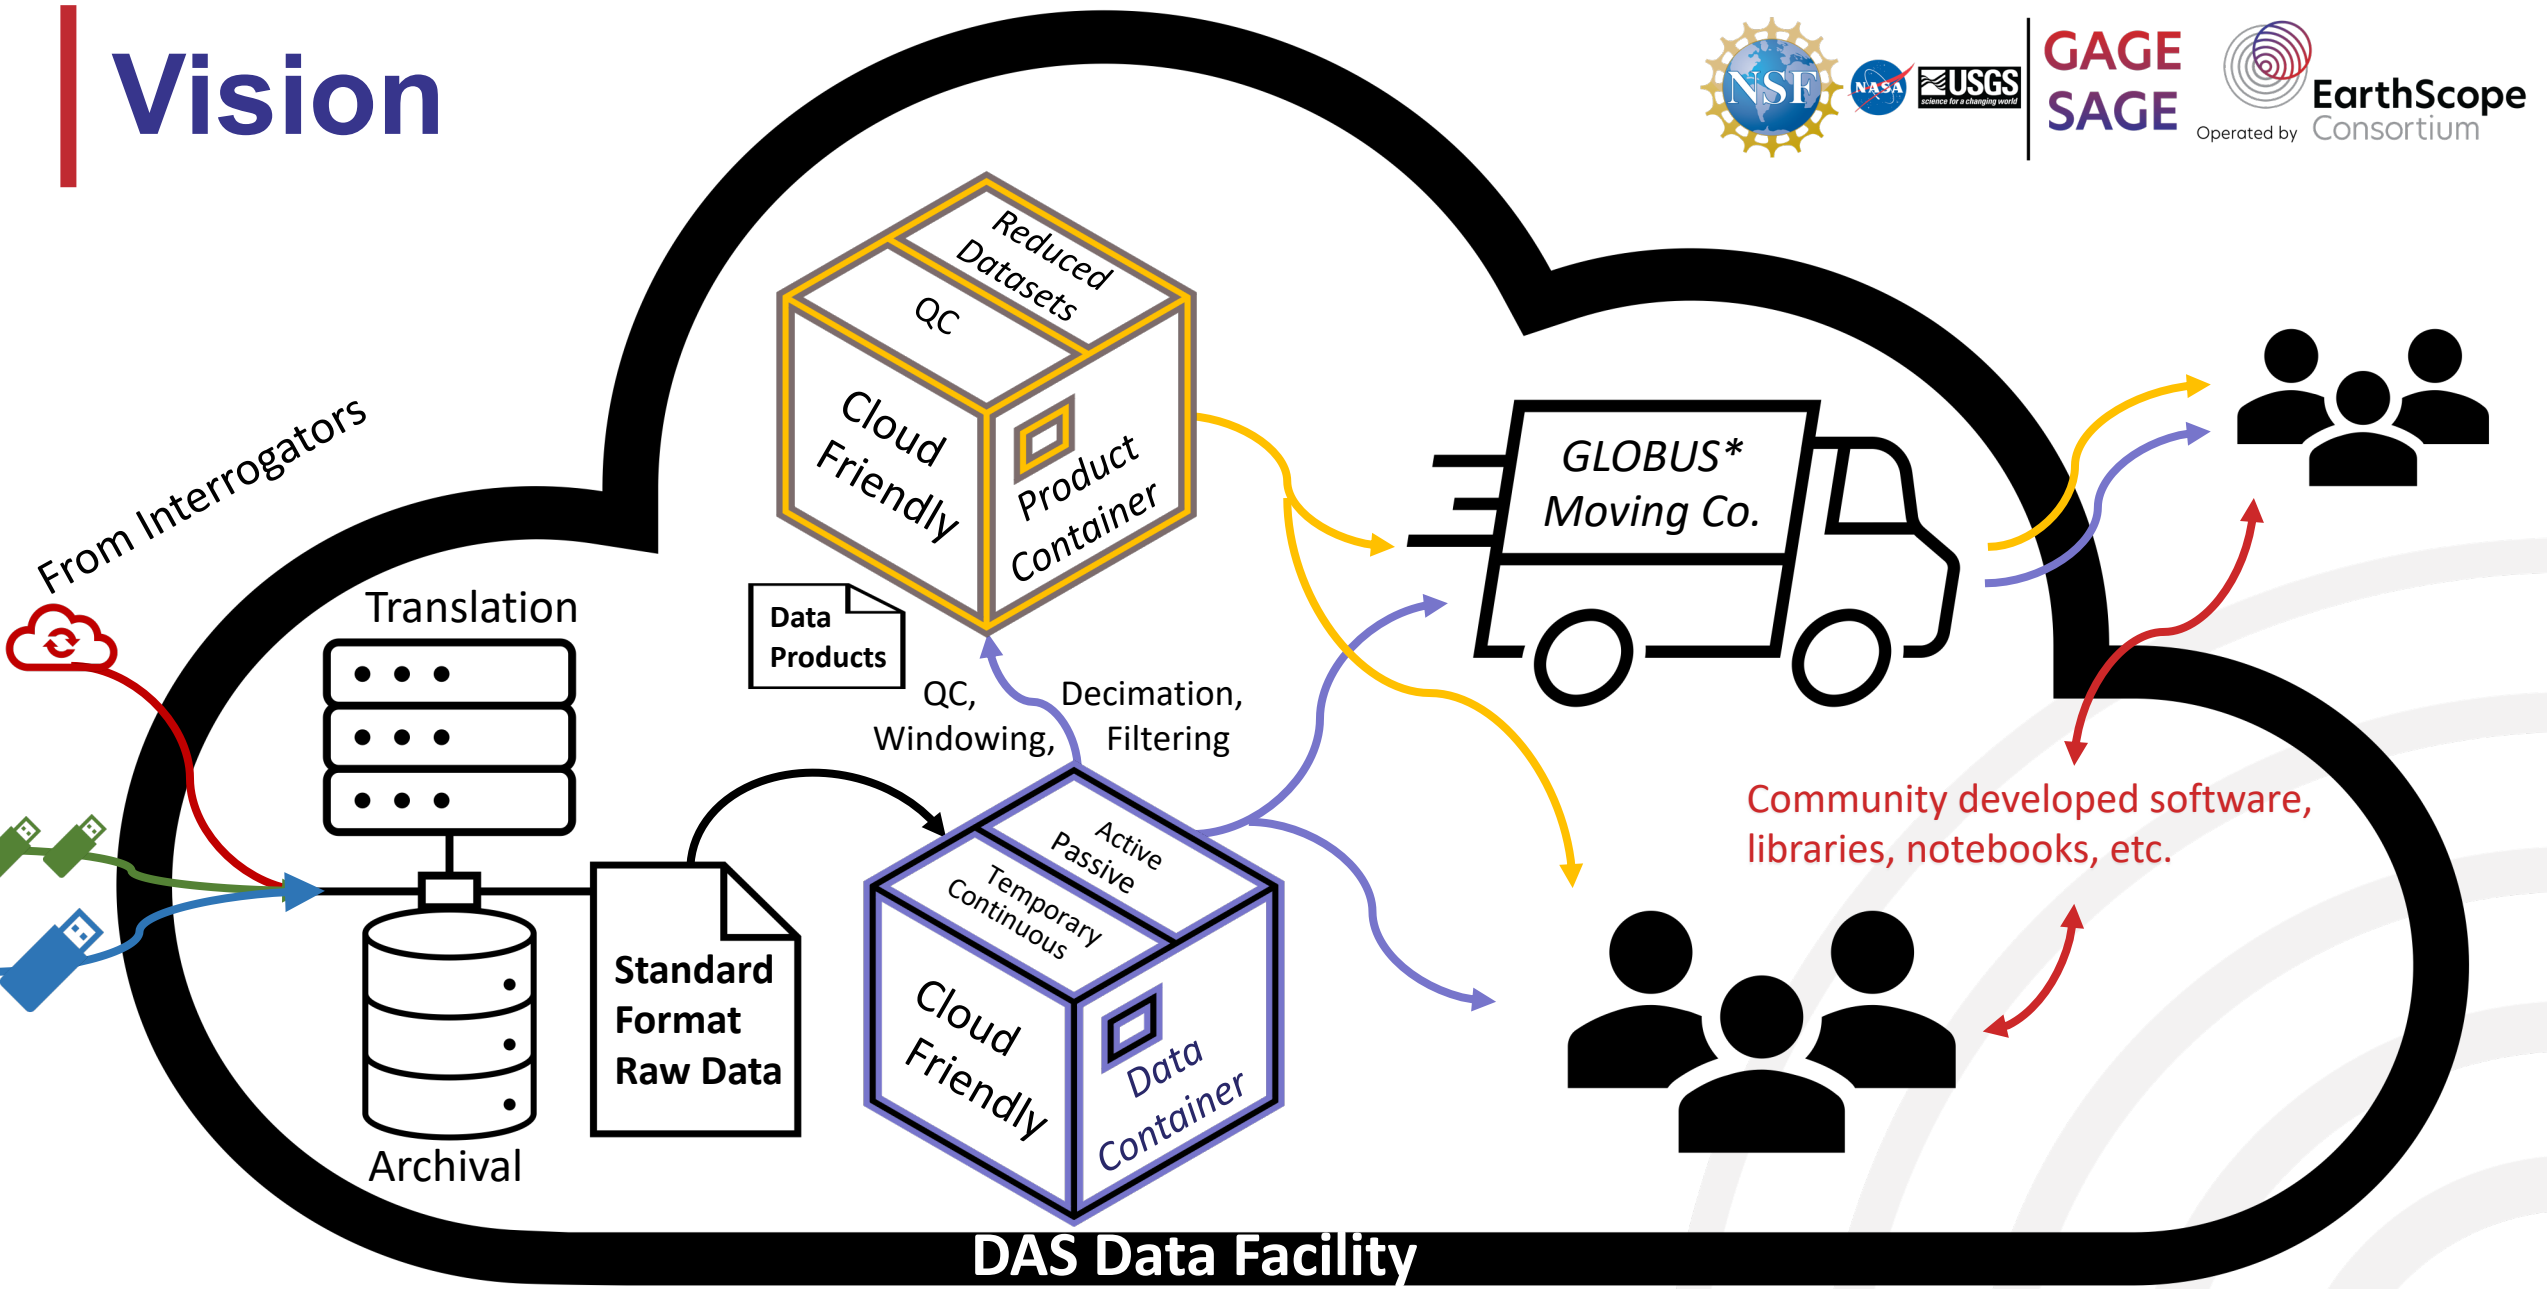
Vision

NSF NASA USGS science for a changing world GAGE SAGE Operated by EarthScope Consortium

From Interrogators

Translation

Archival

Standard Format Raw Data

Data Products

Reduced Datasets

QC

Cloud Friendly

Product Container

QC, Windowing,

Decimation, Filtering

Active Passive

Temporary Continuous

Cloud Friendly

Data Container

GLOBUS* Moving Co.

Community developed software, libraries, notebooks, etc.

DAS Data Facility